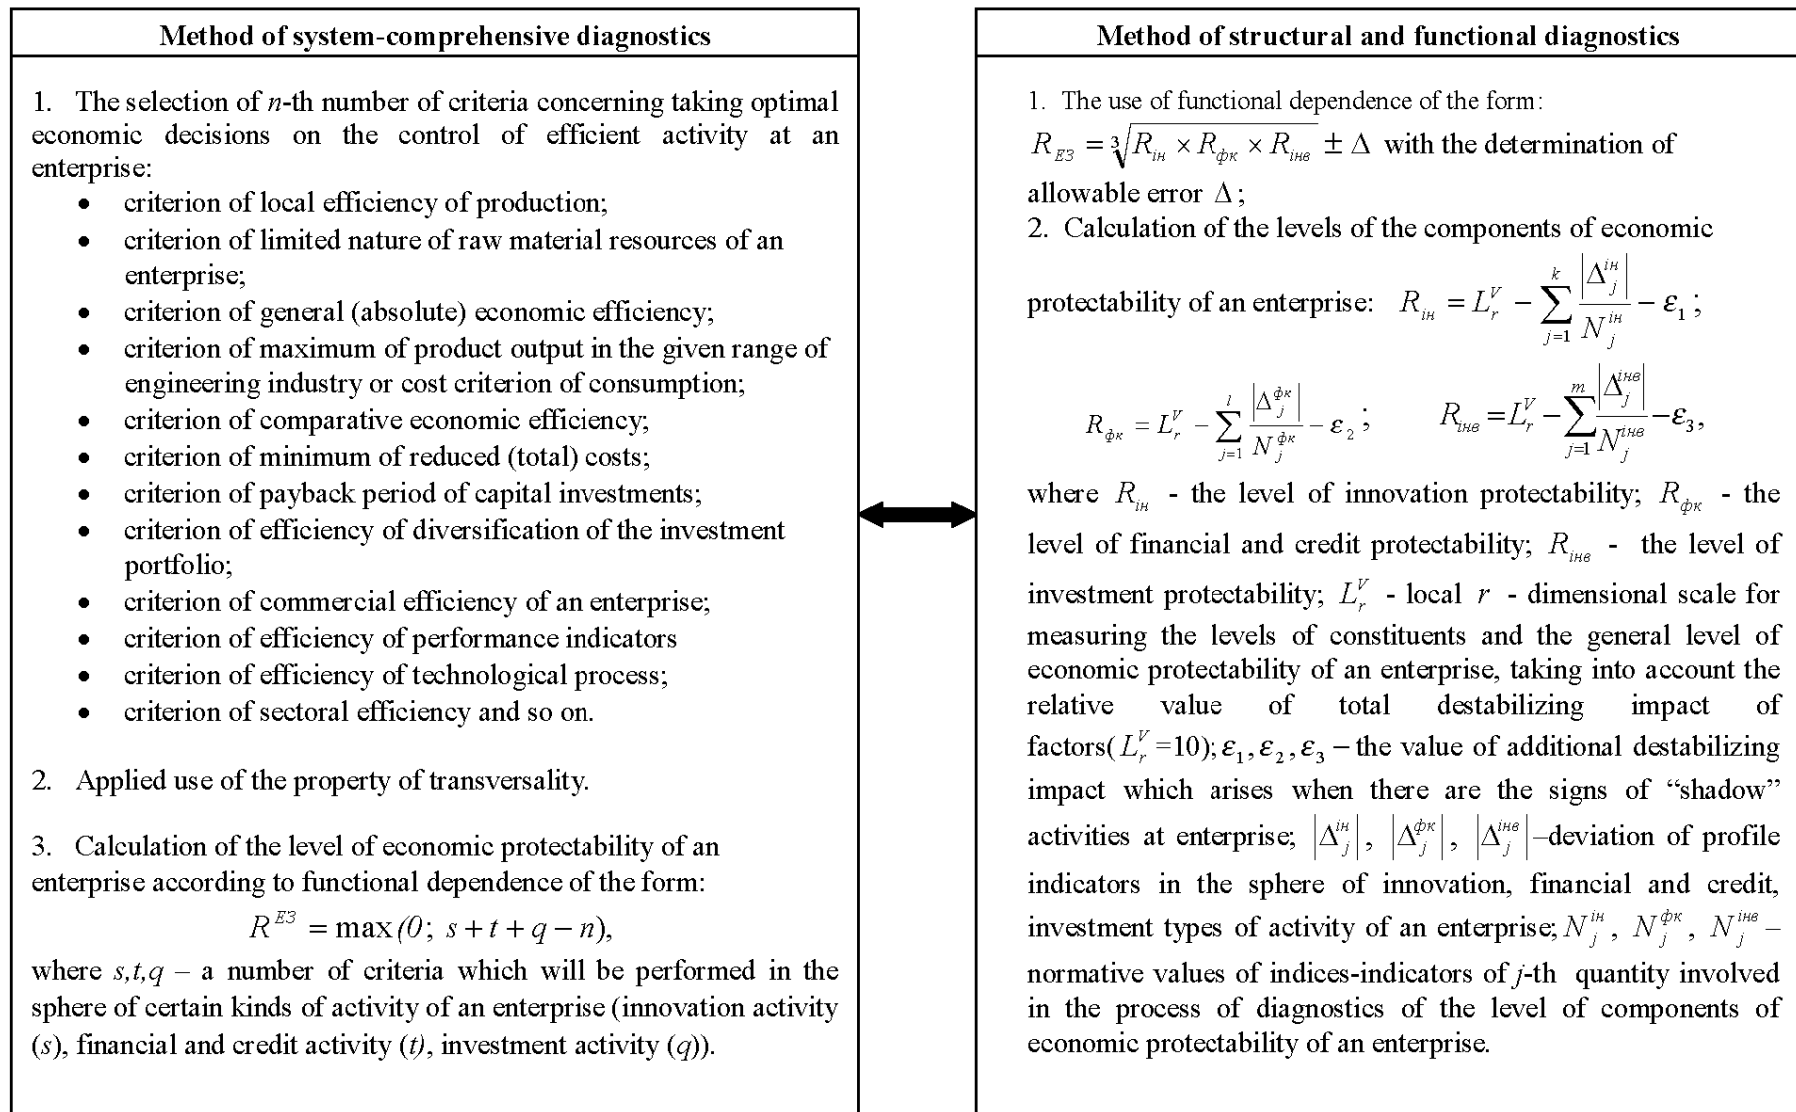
Method of system-comprehensive diagnostics

1. The selection of $n$-th number of criteria concerning taking optimal economic decisions on the control of efficient activity at an enterprise:
- criterion of local efficiency of production;
- criterion of limited nature of raw material resources of an enterprise;
- criterion of general (absolute) economic efficiency;
- criterion of maximum of product output in the given range of engineering industry or cost criterion of consumption;
- criterion of comparative economic efficiency;
- criterion of minimum of reduced (total) costs;
- criterion of payback period of capital investments;
- criterion of efficiency of diversification of the investment portfolio;
- criterion of commercial efficiency of an enterprise;
- criterion of efficiency of performance indicators
- criterion of efficiency of technological process;
- criterion of sectoral efficiency and so on.

2. Applied use of the property of transversality.

3. Calculation of the level of economic protectability of an enterprise according to functional dependence of the form:
$R^{E3} = \max(0;\ s+t+q-n),$
where $s,t,q$ – a number of criteria which will be performed in the sphere of certain kinds of activity of an enterprise (innovation activity ($s$), financial and credit activity ($t$), investment activity ($q$)).

Method of structural and functional diagnostics

1. The use of functional dependence of the form:
$R_{E3} = \sqrt[3]{R_{ін} \times R_{фк} \times R_{інв}} \pm \Delta$ with the determination of allowable error $\Delta$;
2. Calculation of the levels of the components of economic protectability of an enterprise: $R_{ін} = L_r^V - \sum_{j=1}^{k} \frac{|\Delta_j^{ін}|}{N_j^{ін}} - \varepsilon_1$;

$R_{фк} = L_r^V - \sum_{j=1}^{l} \frac{|\Delta_j^{фк}|}{N_j^{фк}} - \varepsilon_2$; $R_{інв} = L_r^V - \sum_{j=1}^{m} \frac{|\Delta_j^{інв}|}{N_j^{інв}} - \varepsilon_3$,

where $R_{ін}$ - the level of innovation protectability; $R_{фк}$ - the level of financial and credit protectability; $R_{інв}$ - the level of investment protectability; $L_r^V$ - local $r$ - dimensional scale for measuring the levels of constituents and the general level of economic protectability of an enterprise, taking into account the relative value of total destabilizing impact of factors($L_r^V$=10); $\varepsilon_1, \varepsilon_2, \varepsilon_3$ – the value of additional destabilizing impact which arises when there are the signs of “shadow” activities at enterprise; $|\Delta_j^{ін}|$, $|\Delta_j^{фк}|$, $|\Delta_j^{інв}|$ –deviation of profile indicators in the sphere of innovation, financial and credit, investment types of activity of an enterprise; $N_j^{ін}$, $N_j^{фк}$, $N_j^{інв}$ – normative values of indices-indicators of $j$-th quantity involved in the process of diagnostics of the level of components of economic protectability of an enterprise.